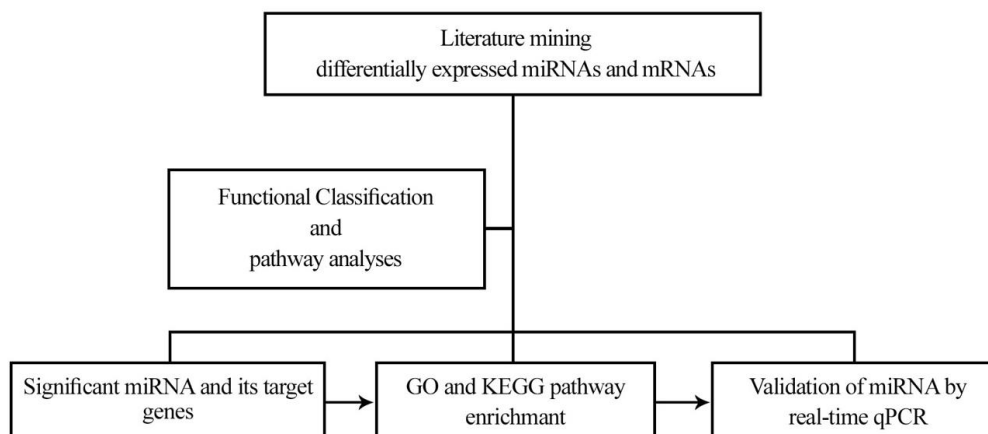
Literature mining
differentially expressed miRNAs and mRNAs

Functional Classification
and
pathway analyses

Significant miRNA and its target genes

GO and KEGG pathway enrichmant

Validation of miRNA by real-time qPCR